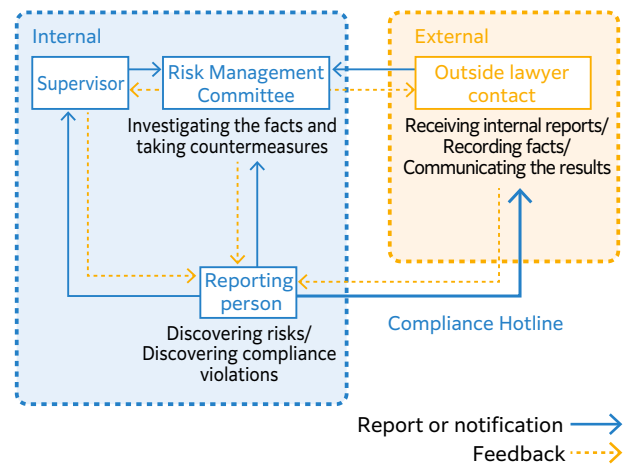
Internal

Supervisor

Risk Management Committee

Investigating the facts and taking countermeasures

Reporting person

Discovering risks/ Discovering compliance violations

External

Outside lawyer contact

Receiving internal reports/ Recording facts/ Communicating the results

Compliance Hotline

Report or notification

Feedback